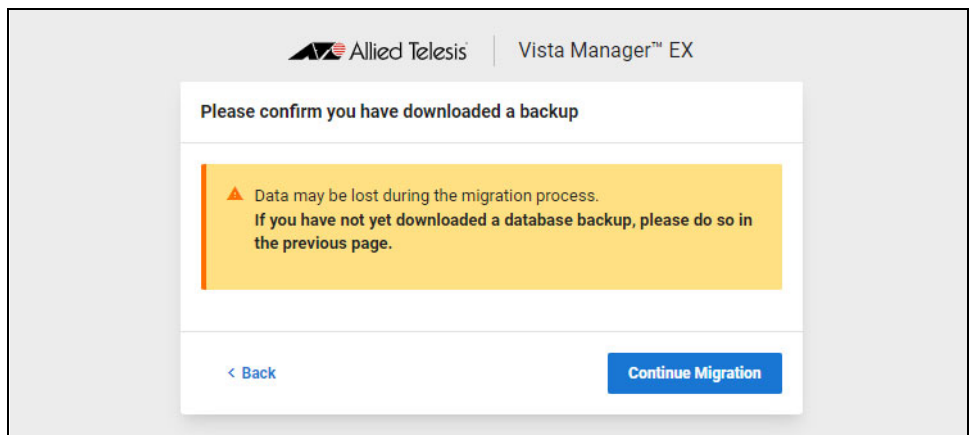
Allied Telesis | Vista Manager™ EX

Please confirm you have downloaded a backup

Data may be lost during the migration process.
**If you have not yet downloaded a database backup, please do so in the previous page.**

< Back

Continue Migration